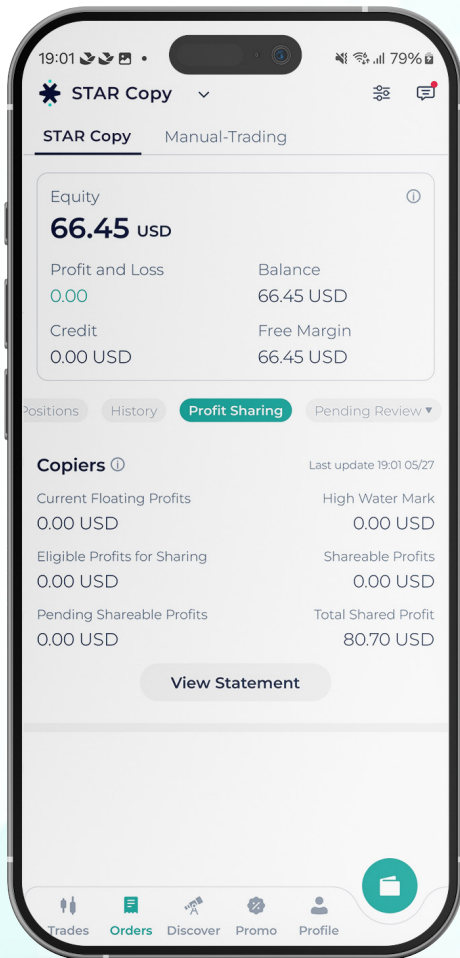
19:01 • 79%

STAR Copy

STAR Copy Manual-Trading

Equity
66.45 USD

Profit and Loss
0.00

Balance
66.45 USD

Credit
0.00 USD

Free Margin
66.45 USD

Positions History Profit Sharing Pending Review ▾

Copiers
Last update 19:01 05/27

Current Floating Profits
0.00 USD

High Water Mark
0.00 USD

Eligible Profits for Sharing
0.00 USD

Shareable Profits
0.00 USD

Pending Shareable Profits
0.00 USD

Total Shared Profit
80.70 USD

View Statement

Trades Orders Discover Promo Profile